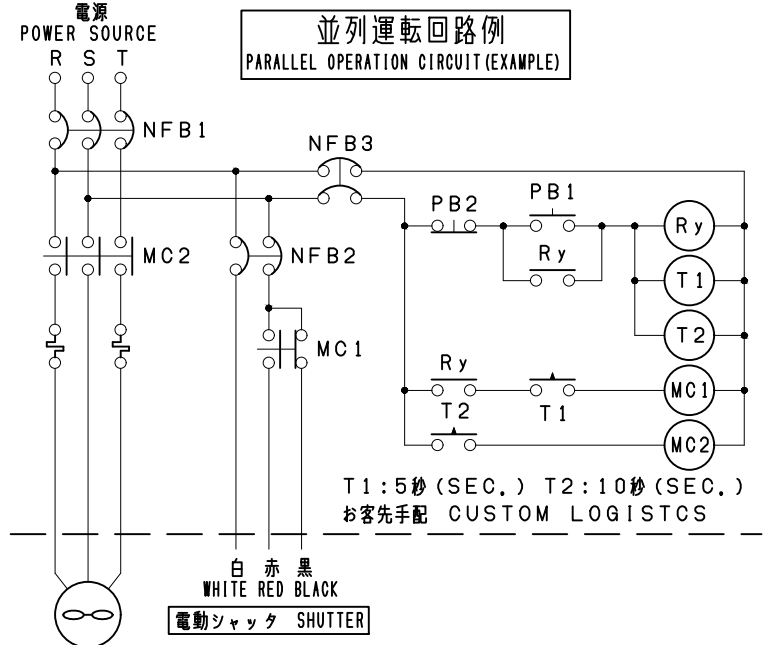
並列運転回路例
PARALLEL OPERATION CIRCUIT(EXAMPLE)

電源
POWER SOURCE
R S T

NFB1
NFB3
PB2
PB1
Ry
MC2
NFB2
Ry
T1
T2
MC1
Ry
T2
T1
MC1
MC2

T1:5秒(SEC.) T2:10秒(SEC.)
お客先手配 CUSTOM LOGISTCS

白 赤 黒
WHITE RED BLACK
電動シャッタ SHUTTER